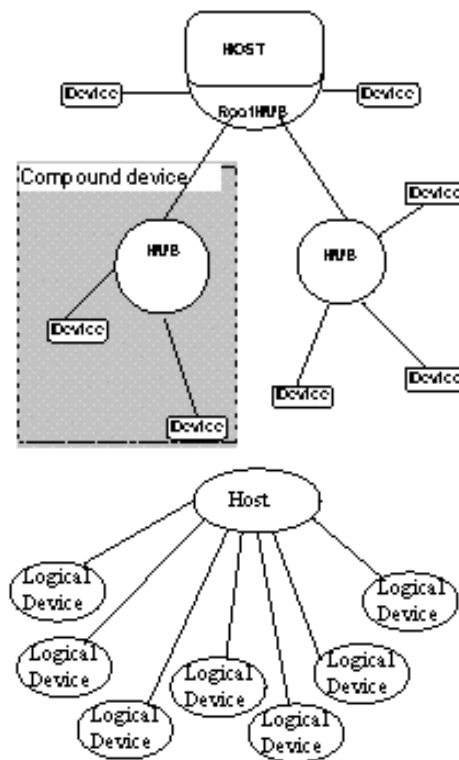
HOST

Device

Device

Root HUB

Compound device

HUB

HUB

Devic

Device

Device

Devic

Device

Host

Logical Device

Logical Device

Logical Device

Logical Device

Logical Device

Logical Device

Logical Device